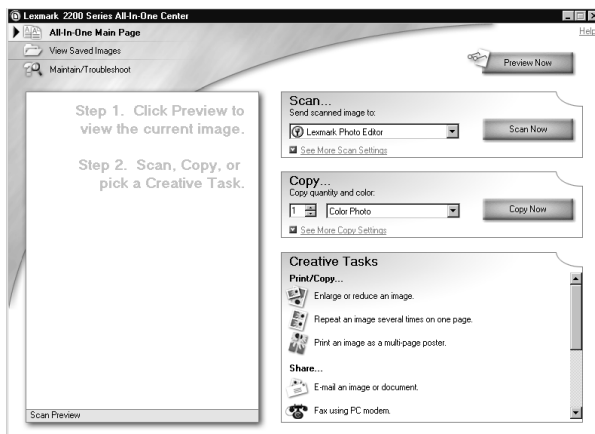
Lexmark 2200 Series All-In-One Center

All-In-One Main Page

View Saved Images

Maintain/Troubleshoot

Help

Preview Now

Step 1. Click Preview to view the current image.

Step 2. Scan, Copy, or pick a Creative Task.

Scan Preview

Scan...

Send scanned image to:

Lexmark Photo Editor

Scan Now

See More Scan Settings

Copy...

Copy quantity and color:

1

Color Photo

Copy Now

See More Copy Settings

Creative Tasks

Print/Copy...

Enlarge or reduce an image.

Repeat an image several times on one page.

Print an image as a multi-page poster.

Share...

E-mail an image or document.

Fax using PC modem.